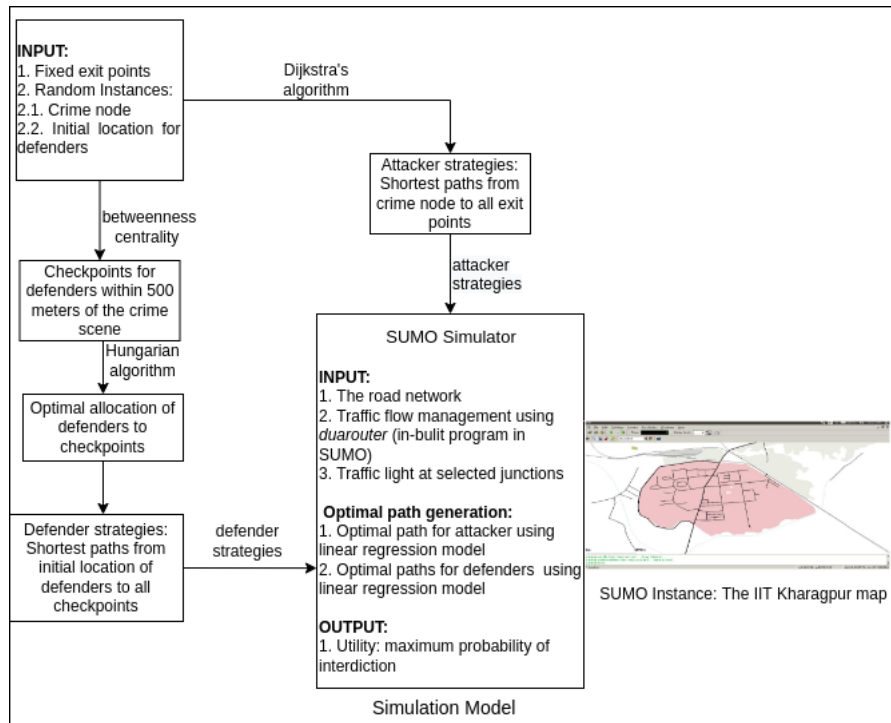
INPUT:
1. Fixed exit points
2. Random Instances:
2.1. Crime node
2.2. Initial location for defenders

Dijkstra's algorithm

Attacker strategies: Shortest paths from crime node to all exit points

betweenness centrality

Checkpoints for defenders within 500 meters of the crime scene

Hungarian algorithm

Optimal allocation of defenders to checkpoints

Defender strategies: Shortest paths from initial location of defenders to all checkpoints

defender strategies

attacker strategies

SUMO Simulator

INPUT:
1. The road network
2. Traffic flow management using *duarouter* (in-bulit program in SUMO)
3. Traffic light at selected junctions

Optimal path generation:
1. Optimal path for attacker using linear regression model
2. Optimal paths for defenders using linear regression model

OUTPUT:
1. Utility: maximum probability of interdiction

SUMO Instance: The IIT Kharagpur map

Simulation Model